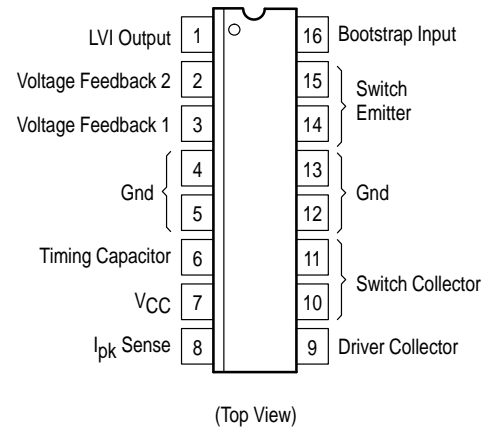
LVI Output 1
Voltage Feedback 2 2
Voltage Feedback 1 3
Gnd 4
5
Timing Capacitor 6
$V_{CC}$ 7
$I_{pk}$ Sense 8

16 Bootstrap Input
15 Switch Emitter
14
13 Gnd
12
11 Switch Collector
10
9 Driver Collector

(Top View)